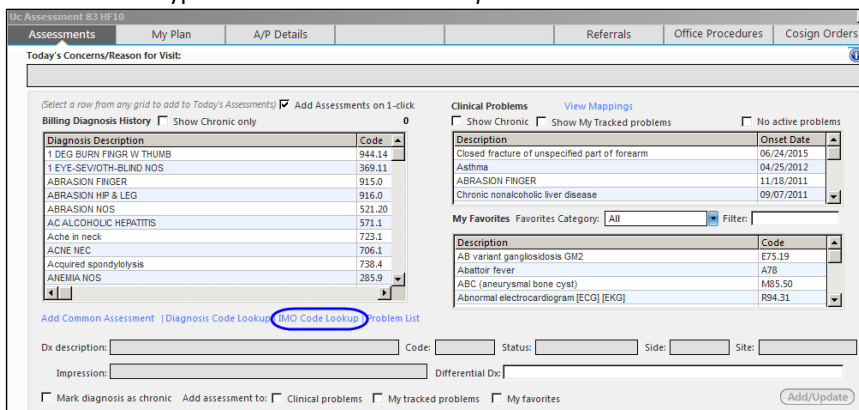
Uc Assessment 83 HF10

Assessments | My Plan | A/P Details | Referrals | Office Procedures | Cosign Orders

Today's Concerns/Reason for Visit:

(Select a row from any grid to add to Today's Assessments) ☑ Add Assessments on 1-click

Billing Diagnosis History ☐ Show Chronic only 0

| Diagnosis Description | Code |
|---|---|
| 1 DEG BURN FINGR W THUMB | 944.14 |
| 1 EYE-SEV/OTH-BLIND NOS | 369.11 |
| ABRASION FINGER | 915.0 |
| ABRASION HIP & LEG | 916.0 |
| ABRASION NOS | 521.20 |
| AC ALCOHOLIC HEPATITIS | 571.1 |
| Ache in neck | 723.1 |
| ACNE NEC | 706.1 |
| Acquired spondylolysis | 738.4 |
| ANEMIA NOS | 285.9 |

Clinical Problems View Mappings

☐ Show Chronic ☐ Show My Tracked problems ☐ No active problems

| Description | Onset Date |
|---|---|
| Closed fracture of unspecified part of forearm | 06/24/2015 |
| Asthma | 04/25/2012 |
| ABRASION FINGER | 11/18/2011 |
| Chronic nonalcoholic liver disease | 09/07/2011 |

My Favorites Favorites Category: All Filter:

| Description | Code |
|---|---|
| AB variant gangliosidosis GM2 | E75.19 |
| Abattoir fever | A78 |
| ABC (aneurysmal bone cyst) | M85.50 |
| Abnormal electrocardiogram [ECG] [EKG] | R94.31 |

Add Common Assessment | Diagnosis Code Lookup | IMO Code Lookup | Problem List

Dx description: Code: Status: Side: Site:

Impression: Differential Dx:

☐ Mark diagnosis as chronic Add assessment to: ☐ Clinical problems ☐ My tracked problems ☐ My favorites

Add/Update